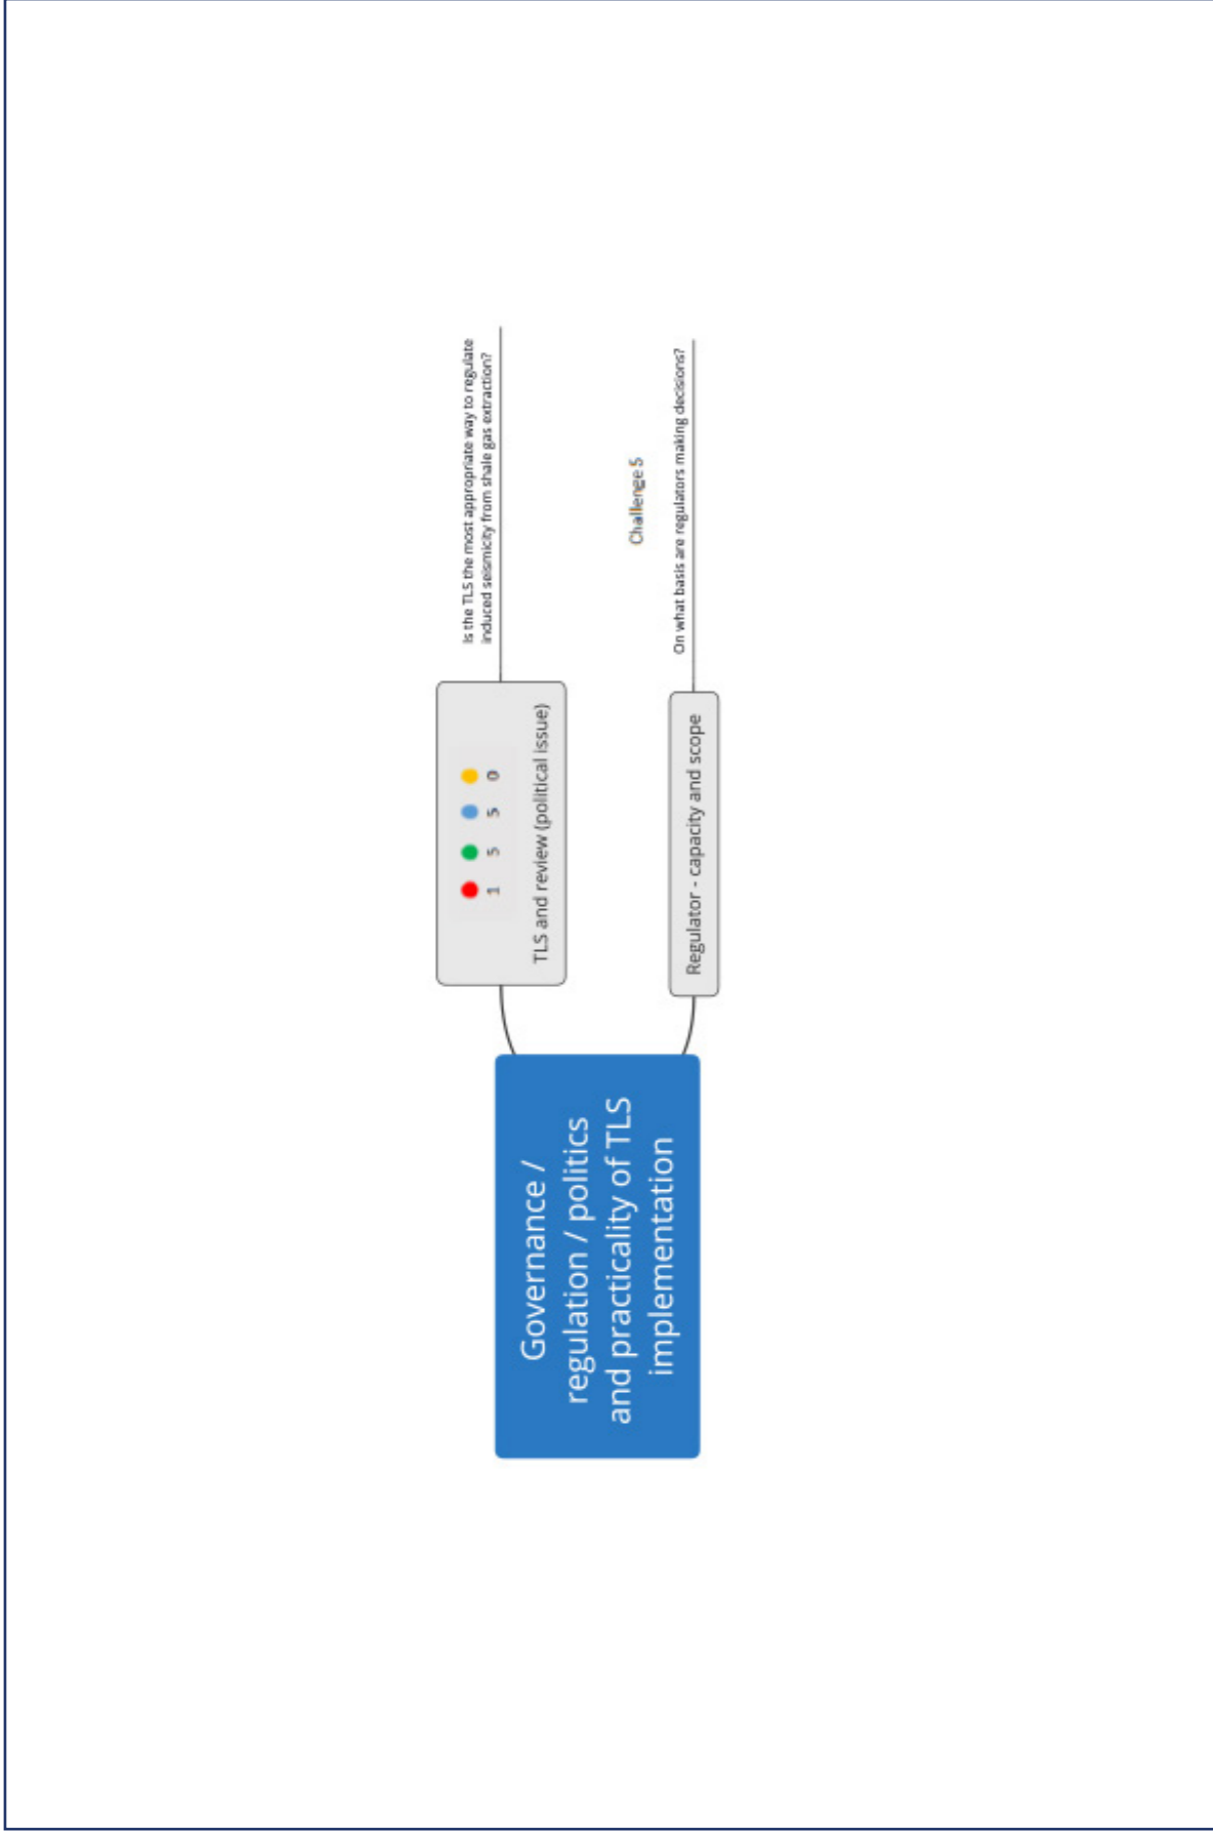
Governance / regulation / politics and practicality of TLS implementation

TLS and review (political issue)

1 5 5 0

Is the TLS the most appropriate way to regulate induced seismicity from shale gas extraction?

Regulator - capacity and scope

Challenge 5

On what basis are regulators making decisions?